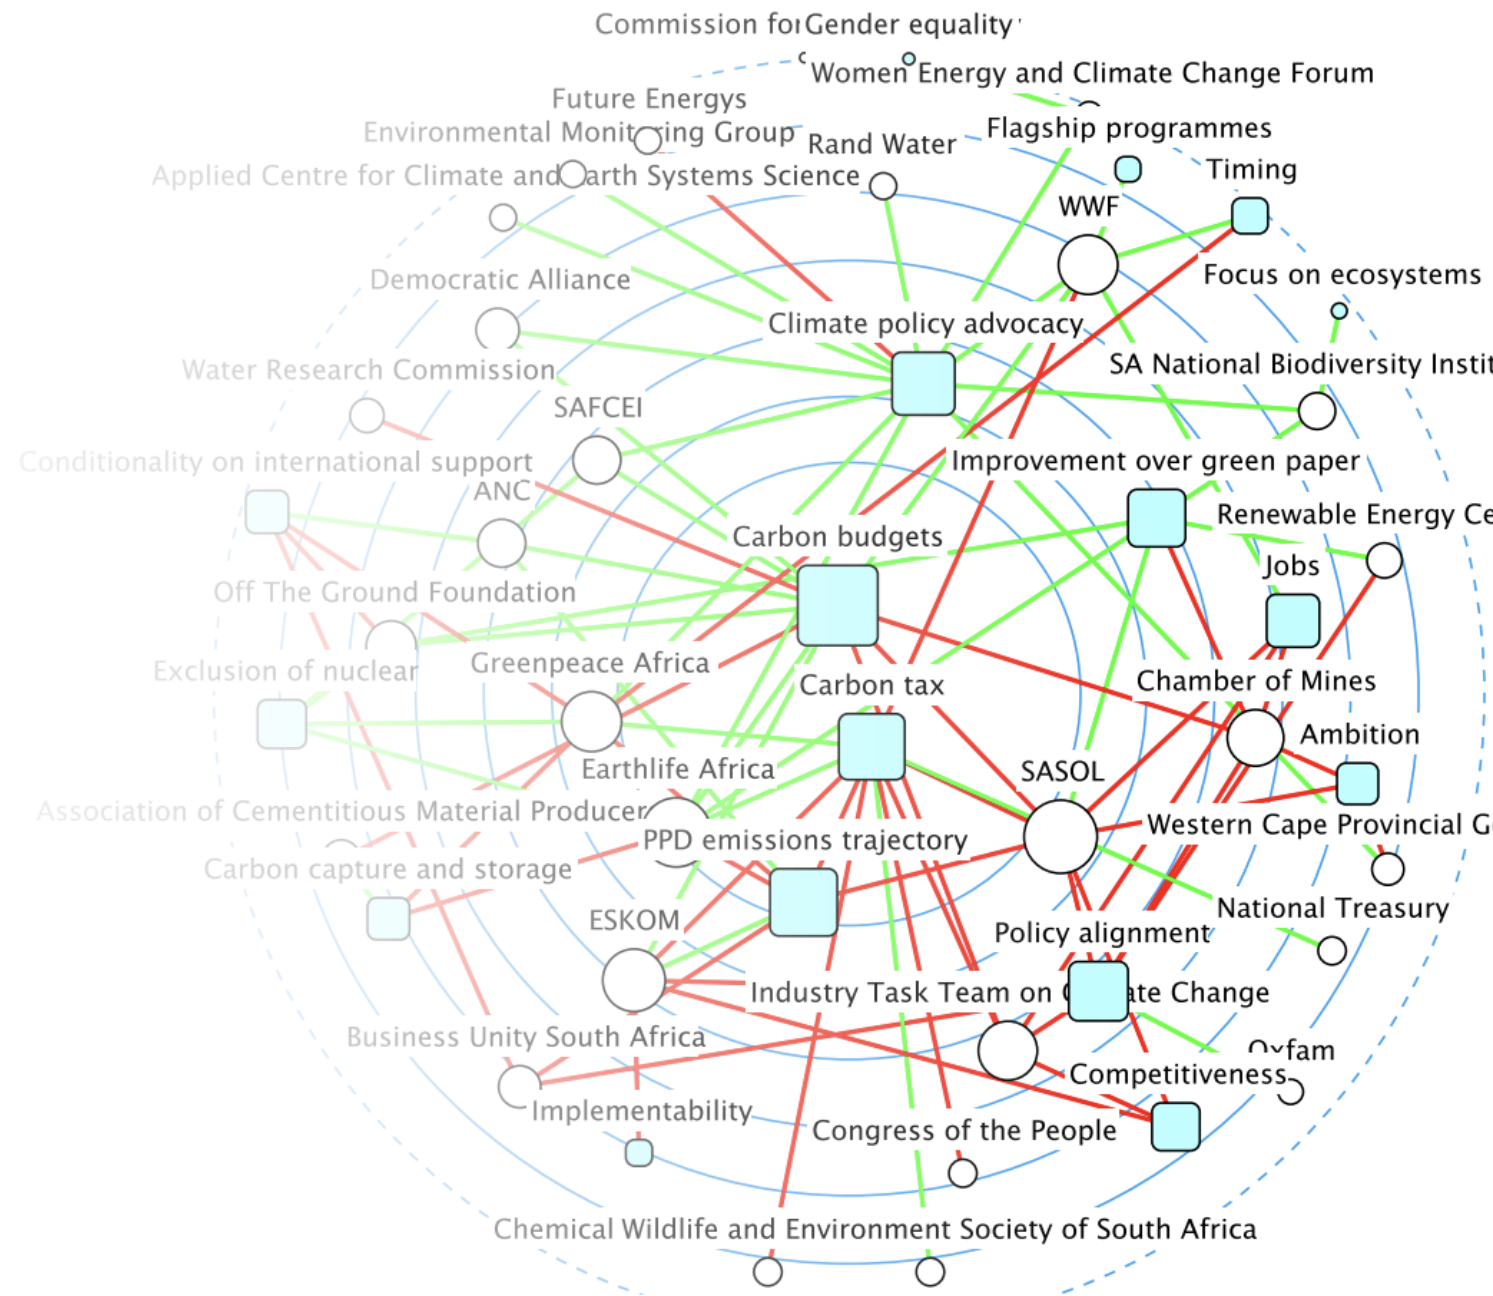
Commission for Gender equality
Women Energy and Climate Change Forum
Future Energys
Environmental Monitoring Group
Rand Water
Flagship programmes
Applied Centre for Climate and Earth Systems Science
Timing
WWF
Focus on ecosystems
Democratic Alliance
Climate policy advocacy
Water Research Commission
SA National Biodiversity Instit
SAFCEI
Improvement over green paper
Conditionality on international support
ANC
Renewable Energy Ce
Carbon budgets
Jobs
Off The Ground Foundation
Exclusion of nuclear
Greenpeace Africa
Carbon tax
Chamber of Mines
Ambition
Earthlife Africa
SASOL
Association of Cementitious Material Producer
Western Cape Provincial G
PPD emissions trajectory
Carbon capture and storage
National Treasury
ESKOM
Policy alignment
Industry Task Team on Climate Change
Business Unity South Africa
Oxfam
Competitiveness
Implementability
Congress of the People
Chemical Wildlife and Environment Society of South Africa